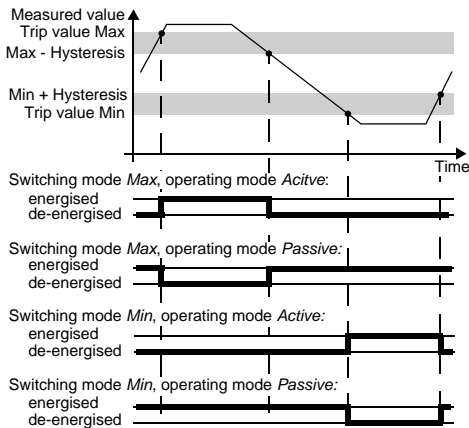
Measured value
Trip value Max
Max - Hysteresis

Min + Hysteresis
Trip value Min

Time

Switching mode Max, operating mode Acitve:
energised
de-energised

Switching mode Max, operating mode Passive:
energised
de-energised

Switching mode Min, operating mode Active:
energised
de-energised

Switching mode Min, operating mode Passive:
energised
de-energised